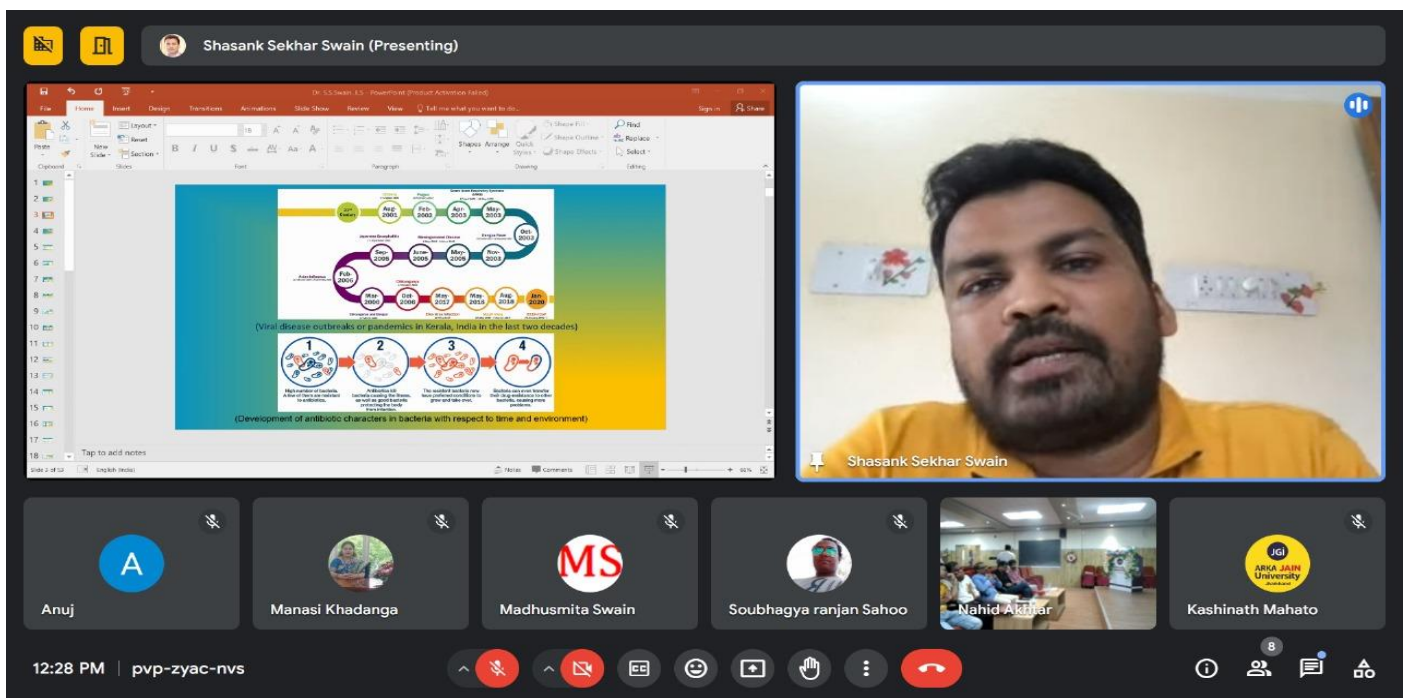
Shasank Sekhar Swain (Presenting)

Dr. S.S.Swain 3.5 - PowerPoint (Product Activation Failed)

File Home Insert Design Transitions Animations Slide Show Review View Tell me what you want to do... Sign in Share

Paste Clipboard New Slide Layout Reset Section Slides Font Paragraph Shapes Arrange Quick Styles Shape Fill Shape Outline Shape Effects Drawing Find Replace Select Editing

21st Century Aug 2001 Feb 2003 Apr 2003 May 2003 Oct 2003 Sep 2005 June 2005 May 2005 Nov 2003 Feb 2006 Mar 2009 Oct 2009 May 2017 May 2018 Aug 2019 Jan 2020

(Viral disease outbreaks or pandemics in Kerala, India in the last two decades)

1 2 3 4

(Development of antibiotic characters in bacteria with respect to time and environment)

Tap to add notes

Slide 2 of 53 English (India) Notes Comments

Shasank Sekhar Swain

A
Anuj

Manasi Khadanga

MS
Madhusmita Swain

Soubhagya ranjan Sahoo

Nahid Akhtar

JGI ARKA JAIN University Jharkhand
Kashinath Mahato

12:28 PM | pvp-zyac-nvs

8